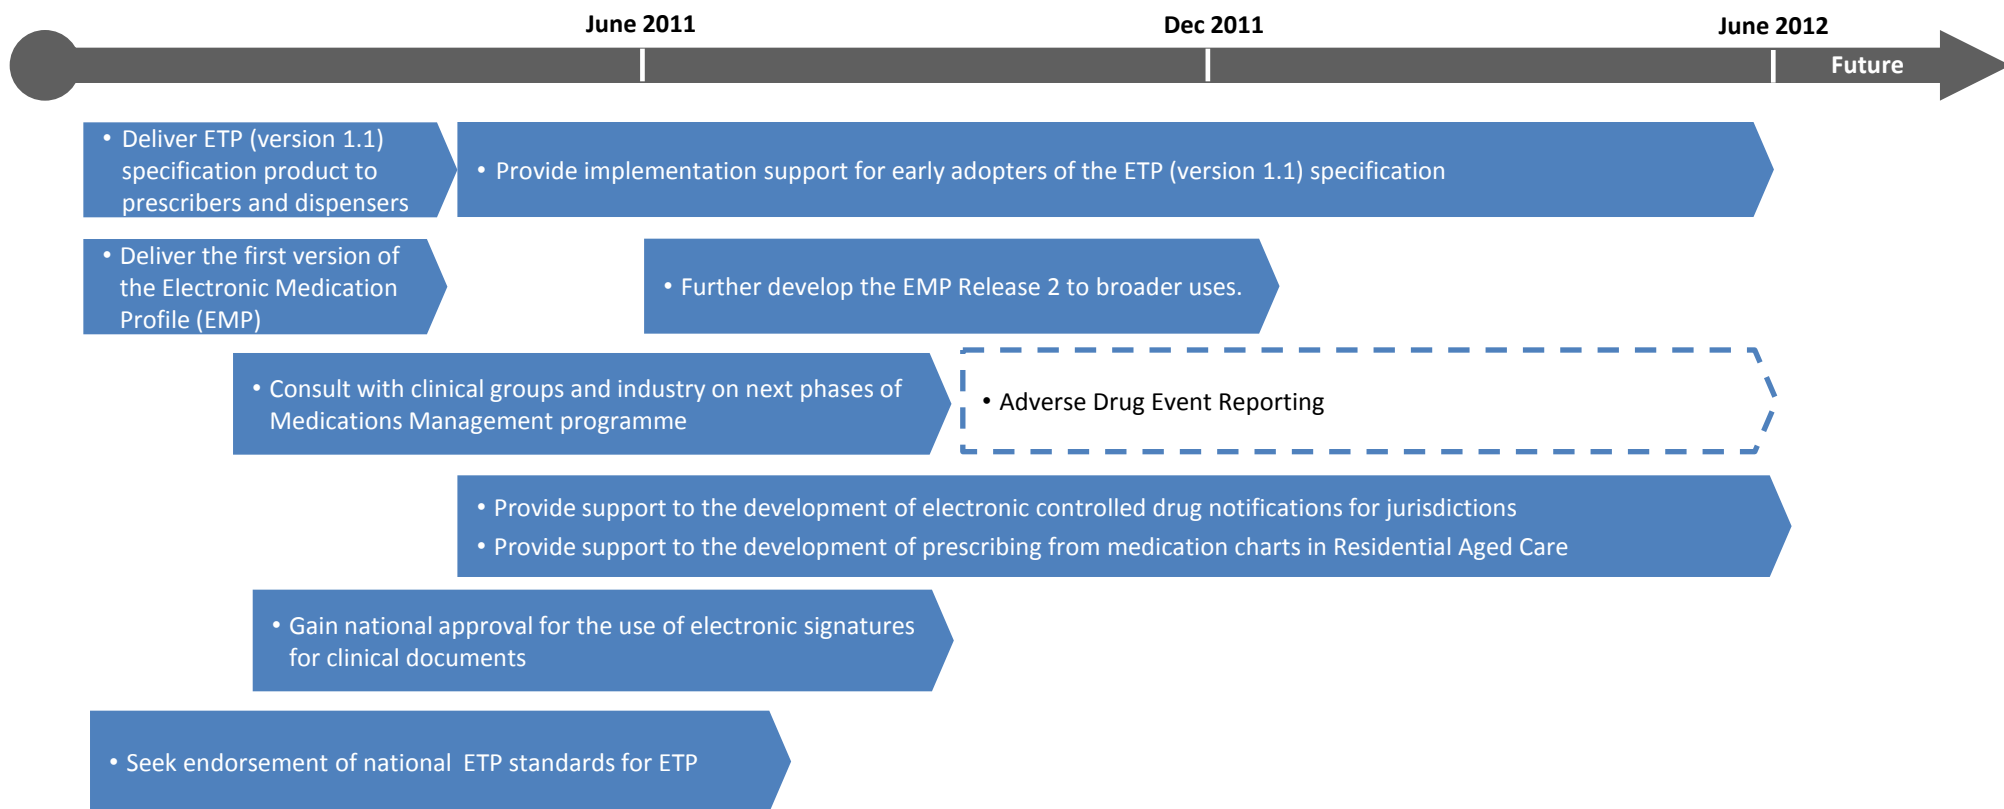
June 2011

Dec 2011

June 2012

Future

• Deliver ETP (version 1.1) specification product to prescribers and dispensers

• Provide implementation support for early adopters of the ETP (version 1.1) specification

• Deliver the first version of the Electronic Medication Profile (EMP)

• Further develop the EMP Release 2 to broader uses.

• Consult with clinical groups and industry on next phases of Medications Management programme

• Adverse Drug Event Reporting

• Provide support to the development of electronic controlled drug notifications for jurisdictions
• Provide support to the development of prescribing from medication charts in Residential Aged Care

• Gain national approval for the use of electronic signatures for clinical documents

• Seek endorsement of national ETP standards for ETP